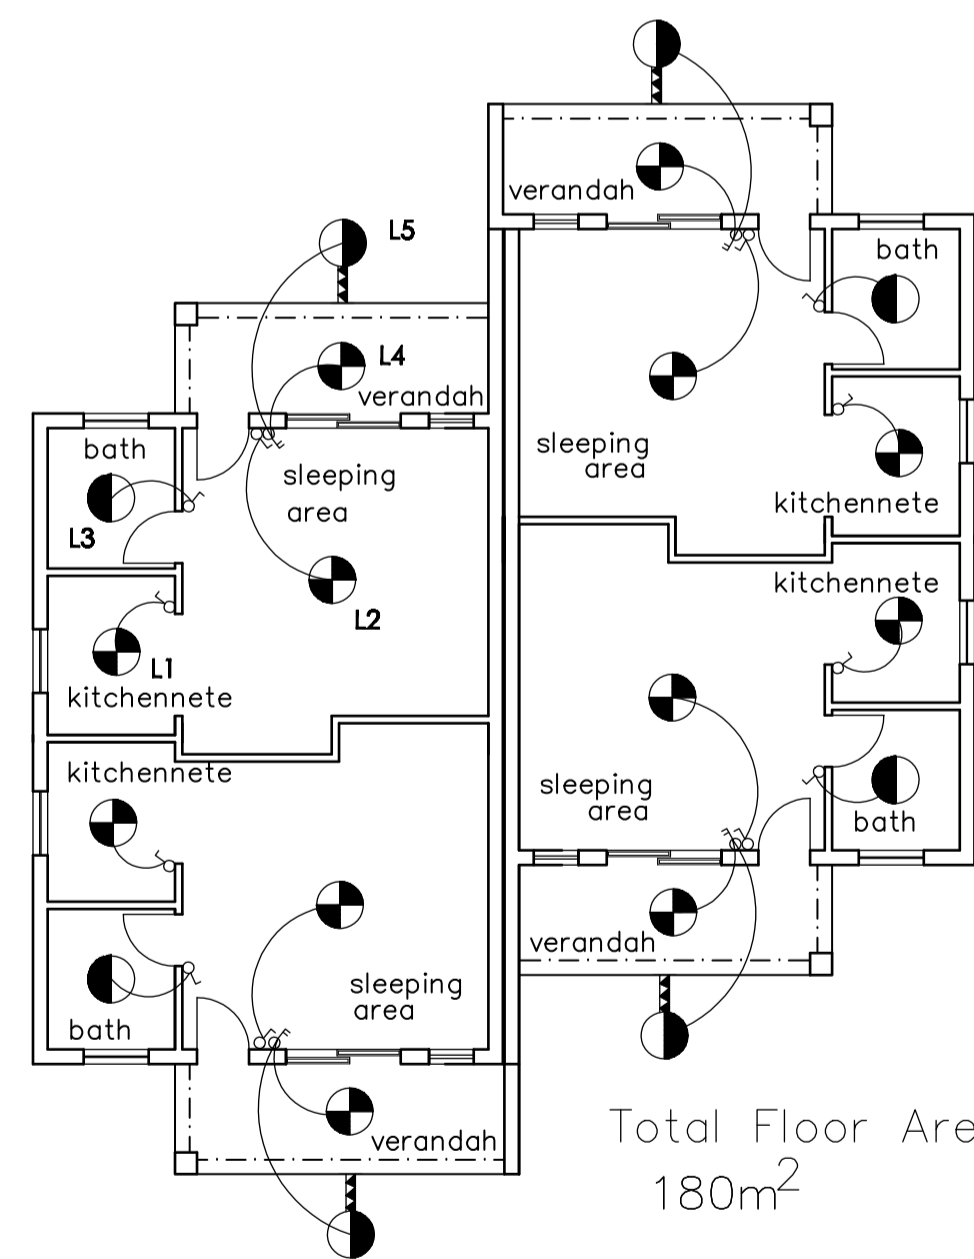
L5

verandah

bath

sleeping area

kitchennete

L4

verandah

bath

sleeping area

L3

L2

kitchennete

L1

kitchennete

kitchennete

sleeping area

bath

bath

sleeping area

verandah

verandah

Total Floor Are

180m$^2$